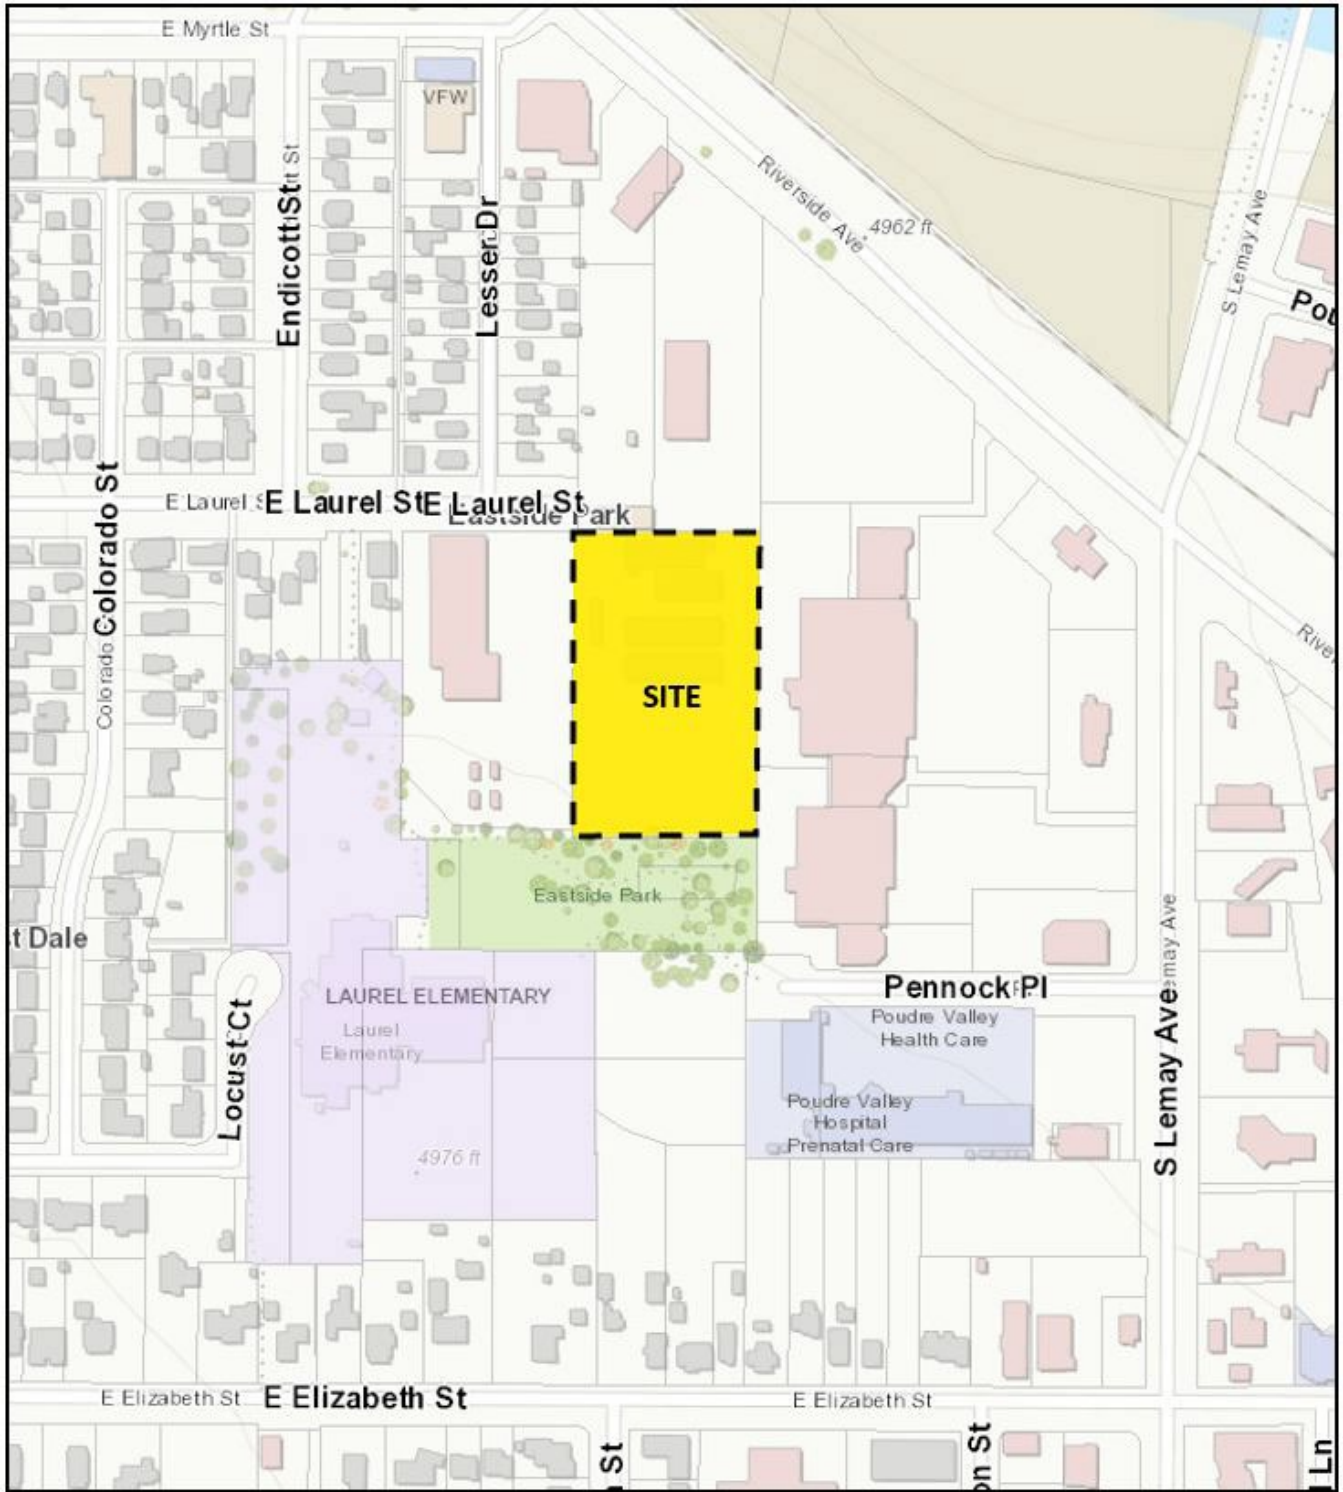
E Myrtle St
VFW
Riverside Ave
4962 ft
S Lemay Ave
Po
Endicott St
Lesser Dr
Colorado St
E Laurel St
E Laurel St
E Laurel St
Eastside Park
SITE
River
Colorado
Eastside Park
t Dale
LAUREL ELEMENTARY
Laurel Elementary
Locust Ct
Pennock Pl
Poudre Valley Health Care
Poudre Valley Hospital Prenatal Care
S Lemay Ave
4976 ft
E Elizabeth St
E Elizabeth St
E Elizabeth St
St
on St
Ln